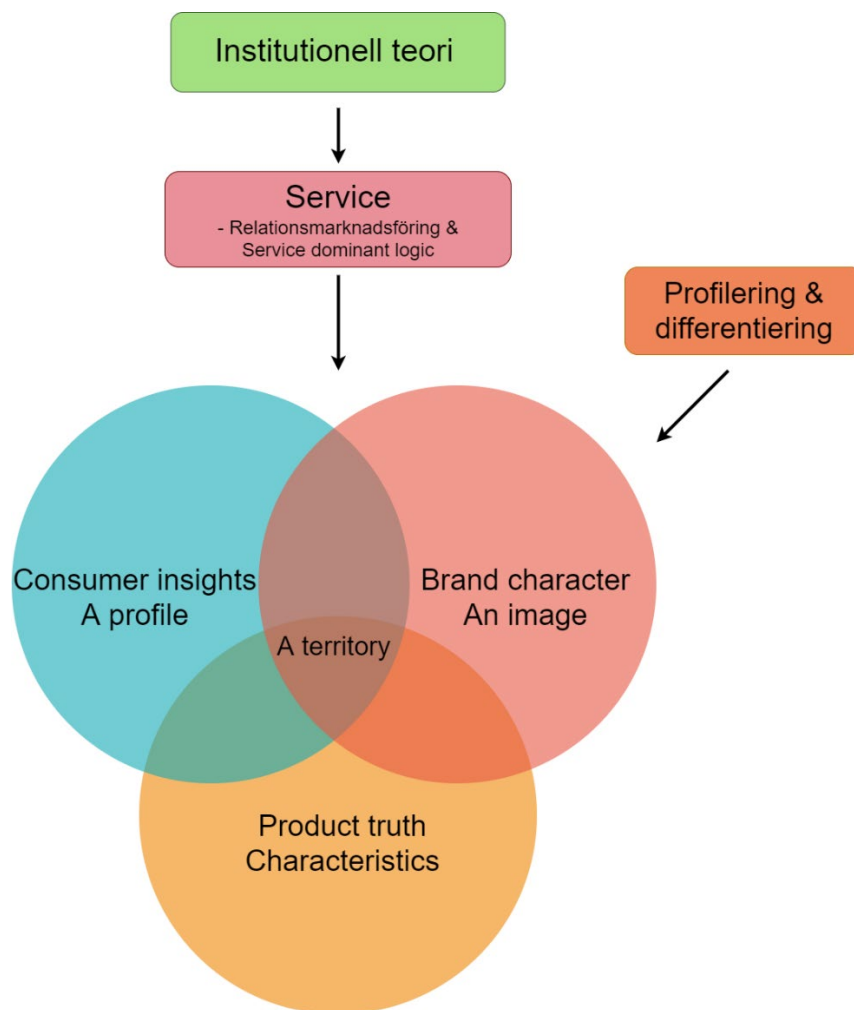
Institutionell teori

Service
- Relationsmarknadsföring & Service dominant logic

Profilering & differentiering

Consumer insights
A profile

Brand character
An image

A territory

Product truth
Characteristics